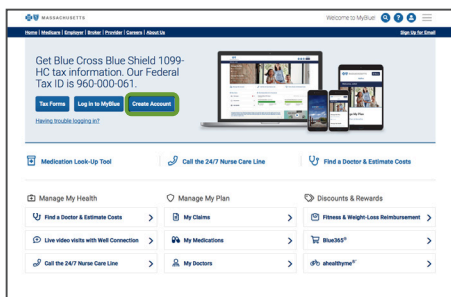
MASSACHUSETTS

Welcome to MyBlue

Home | Medicare | Employer | Broker | Provider | Careers | About Us

Sign Up for Email

Get Blue Cross Blue Shield 1099-HC tax information. Our Federal Tax ID is 960-000-061.

Tax Forms

Log in to MyBlue

Create Account

Having trouble logging in?

Medication Look-Up Tool

Call the 24/7 Nurse Care Line

Find a Doctor & Estimate Costs

Manage My Health

Find a Doctor & Estimate Costs

Live video visits with Well Connection

Call the 24/7 Nurse Care Line

Manage My Plan

My Claims

My Medications

My Doctors

Discounts & Rewards

Fitness & Weight-Loss Reimbursement

Blue365®

ahealthyme®